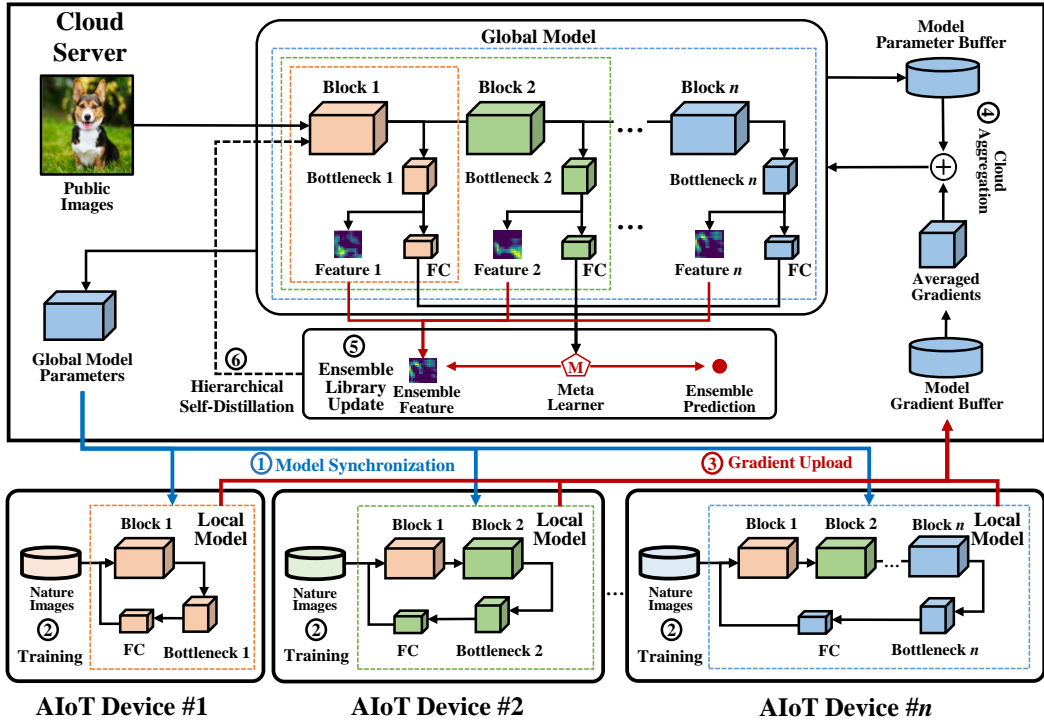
Cloud Server

Public Images

Global Model

Block 1

Block 2

Block $n$

Bottleneck 1

Bottleneck 2

Bottleneck $n$

Feature 1

FC

Feature 2

FC

Feature $n$

FC

Model Parameter Buffer

4 Cloud Aggregation

Averaged Gradients

Model Gradient Buffer

Global Model Parameters

6 Hierarchical Self-Distillation

5 Ensemble Library Update

Ensemble Feature

M

Meta Learner

Ensemble Prediction

1 Model Synchronization

3 Gradient Upload

Block 1

Local Model

Nature Images

2 Training

FC

Bottleneck 1

AIoT Device #1

Block 1

Block 2

Local Model

Nature Images

2 Training

FC

Bottleneck 2

AIoT Device #2

Block 1

Block 2

Block $n$

Local Model

Nature Images

2 Training

FC

Bottleneck $n$

AIoT Device #$n$